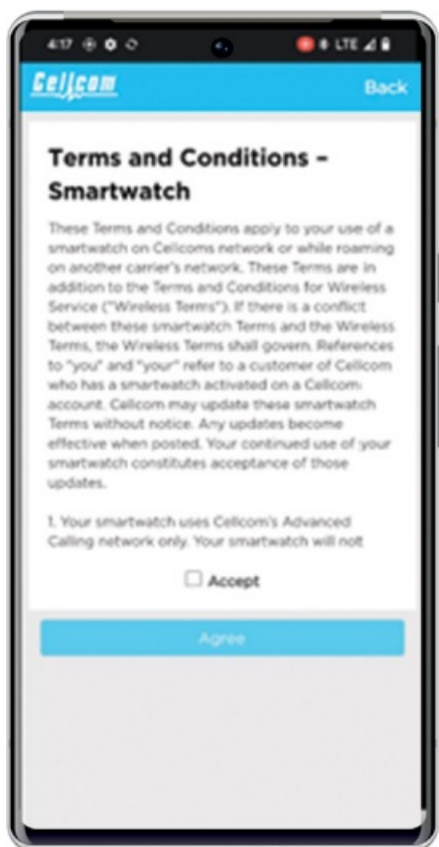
4:17 LTE

Cellcom

Back

Terms and Conditions – Smartwatch

These Terms and Conditions apply to your use of a smartwatch on Cellcoms network or while roaming on another carrier's network. These Terms are in addition to the Terms and Conditions for Wireless Service ("Wireless Terms"). If there is a conflict between these smartwatch Terms and the Wireless Terms, the Wireless Terms shall govern. References to "you" and "your" refer to a customer of Cellcom who has a smartwatch activated on a Cellcom account. Cellcom may update these smartwatch Terms without notice. Any updates become effective when posted. Your continued use of your smartwatch constitutes acceptance of those updates.

1. Your smartwatch uses Cellcom's Advanced Calling network only. Your smartwatch will not

Accept

Agree